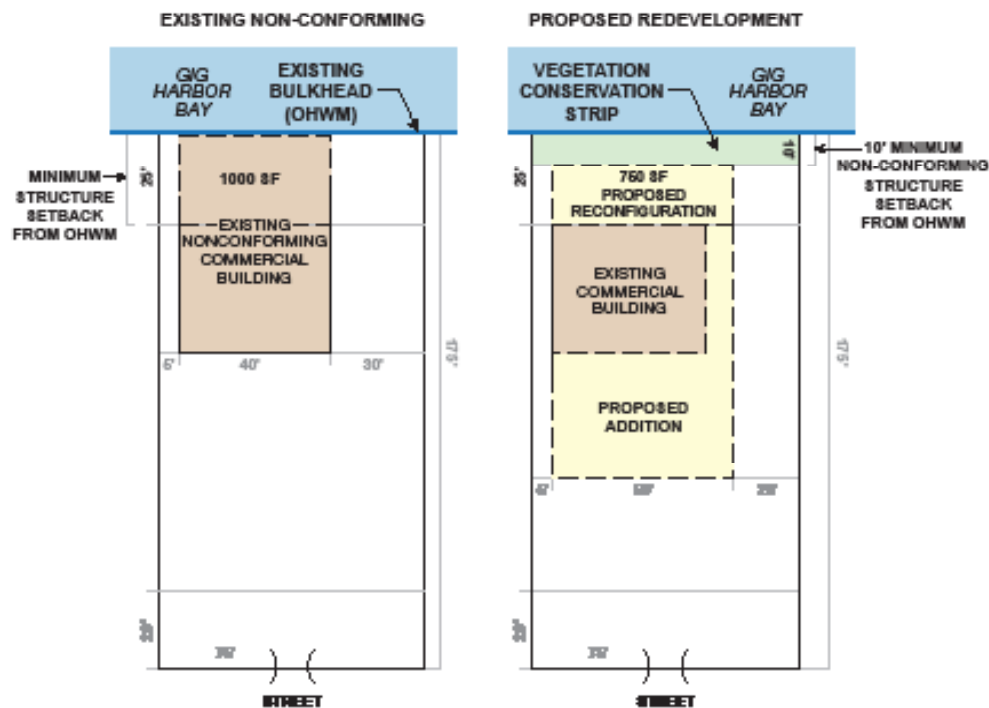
EXISTING NON-CONFORMING

GIG HARBOR BAY

EXISTING BULKHEAD (OHWM)

MINIMUM STRUCTURE SETBACK FROM OHWM

25'

1000 SF

EXISTING NONCONFORMING COMMERCIAL BUILDING

6'

40'

30'

175'

20'

76'

STREET

PROPOSED REDEVELOPMENT

VEGETATION CONSERVATION STRIP

GIG HARBOR BAY

10' MINIMUM NON-CONFORMING STRUCTURE SETBACK FROM OHWM

10'

25'

750 SF PROPOSED RECONFIGURATION

EXISTING COMMERCIAL BUILDING

PROPOSED ADDITION

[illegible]

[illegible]

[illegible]

175'

20'

76'

STREET